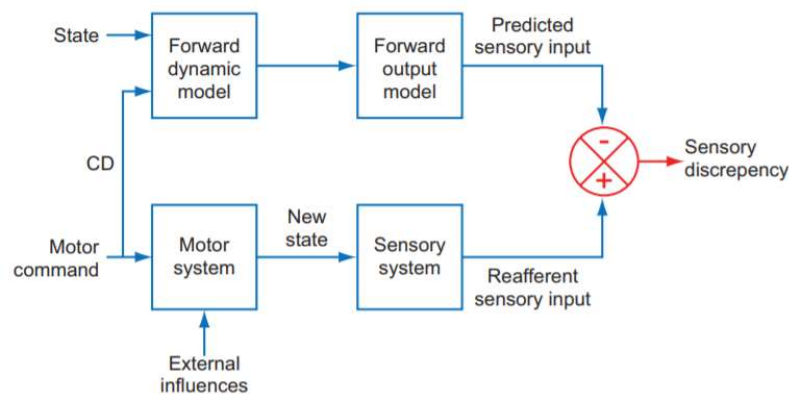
State

Forward dynamic model

Forward output model

Predicted sensory input

CD

$-$

$+$

Sensory discrepency

Motor command

Motor system

New state

Sensory system

Reafferent sensory input

External influences